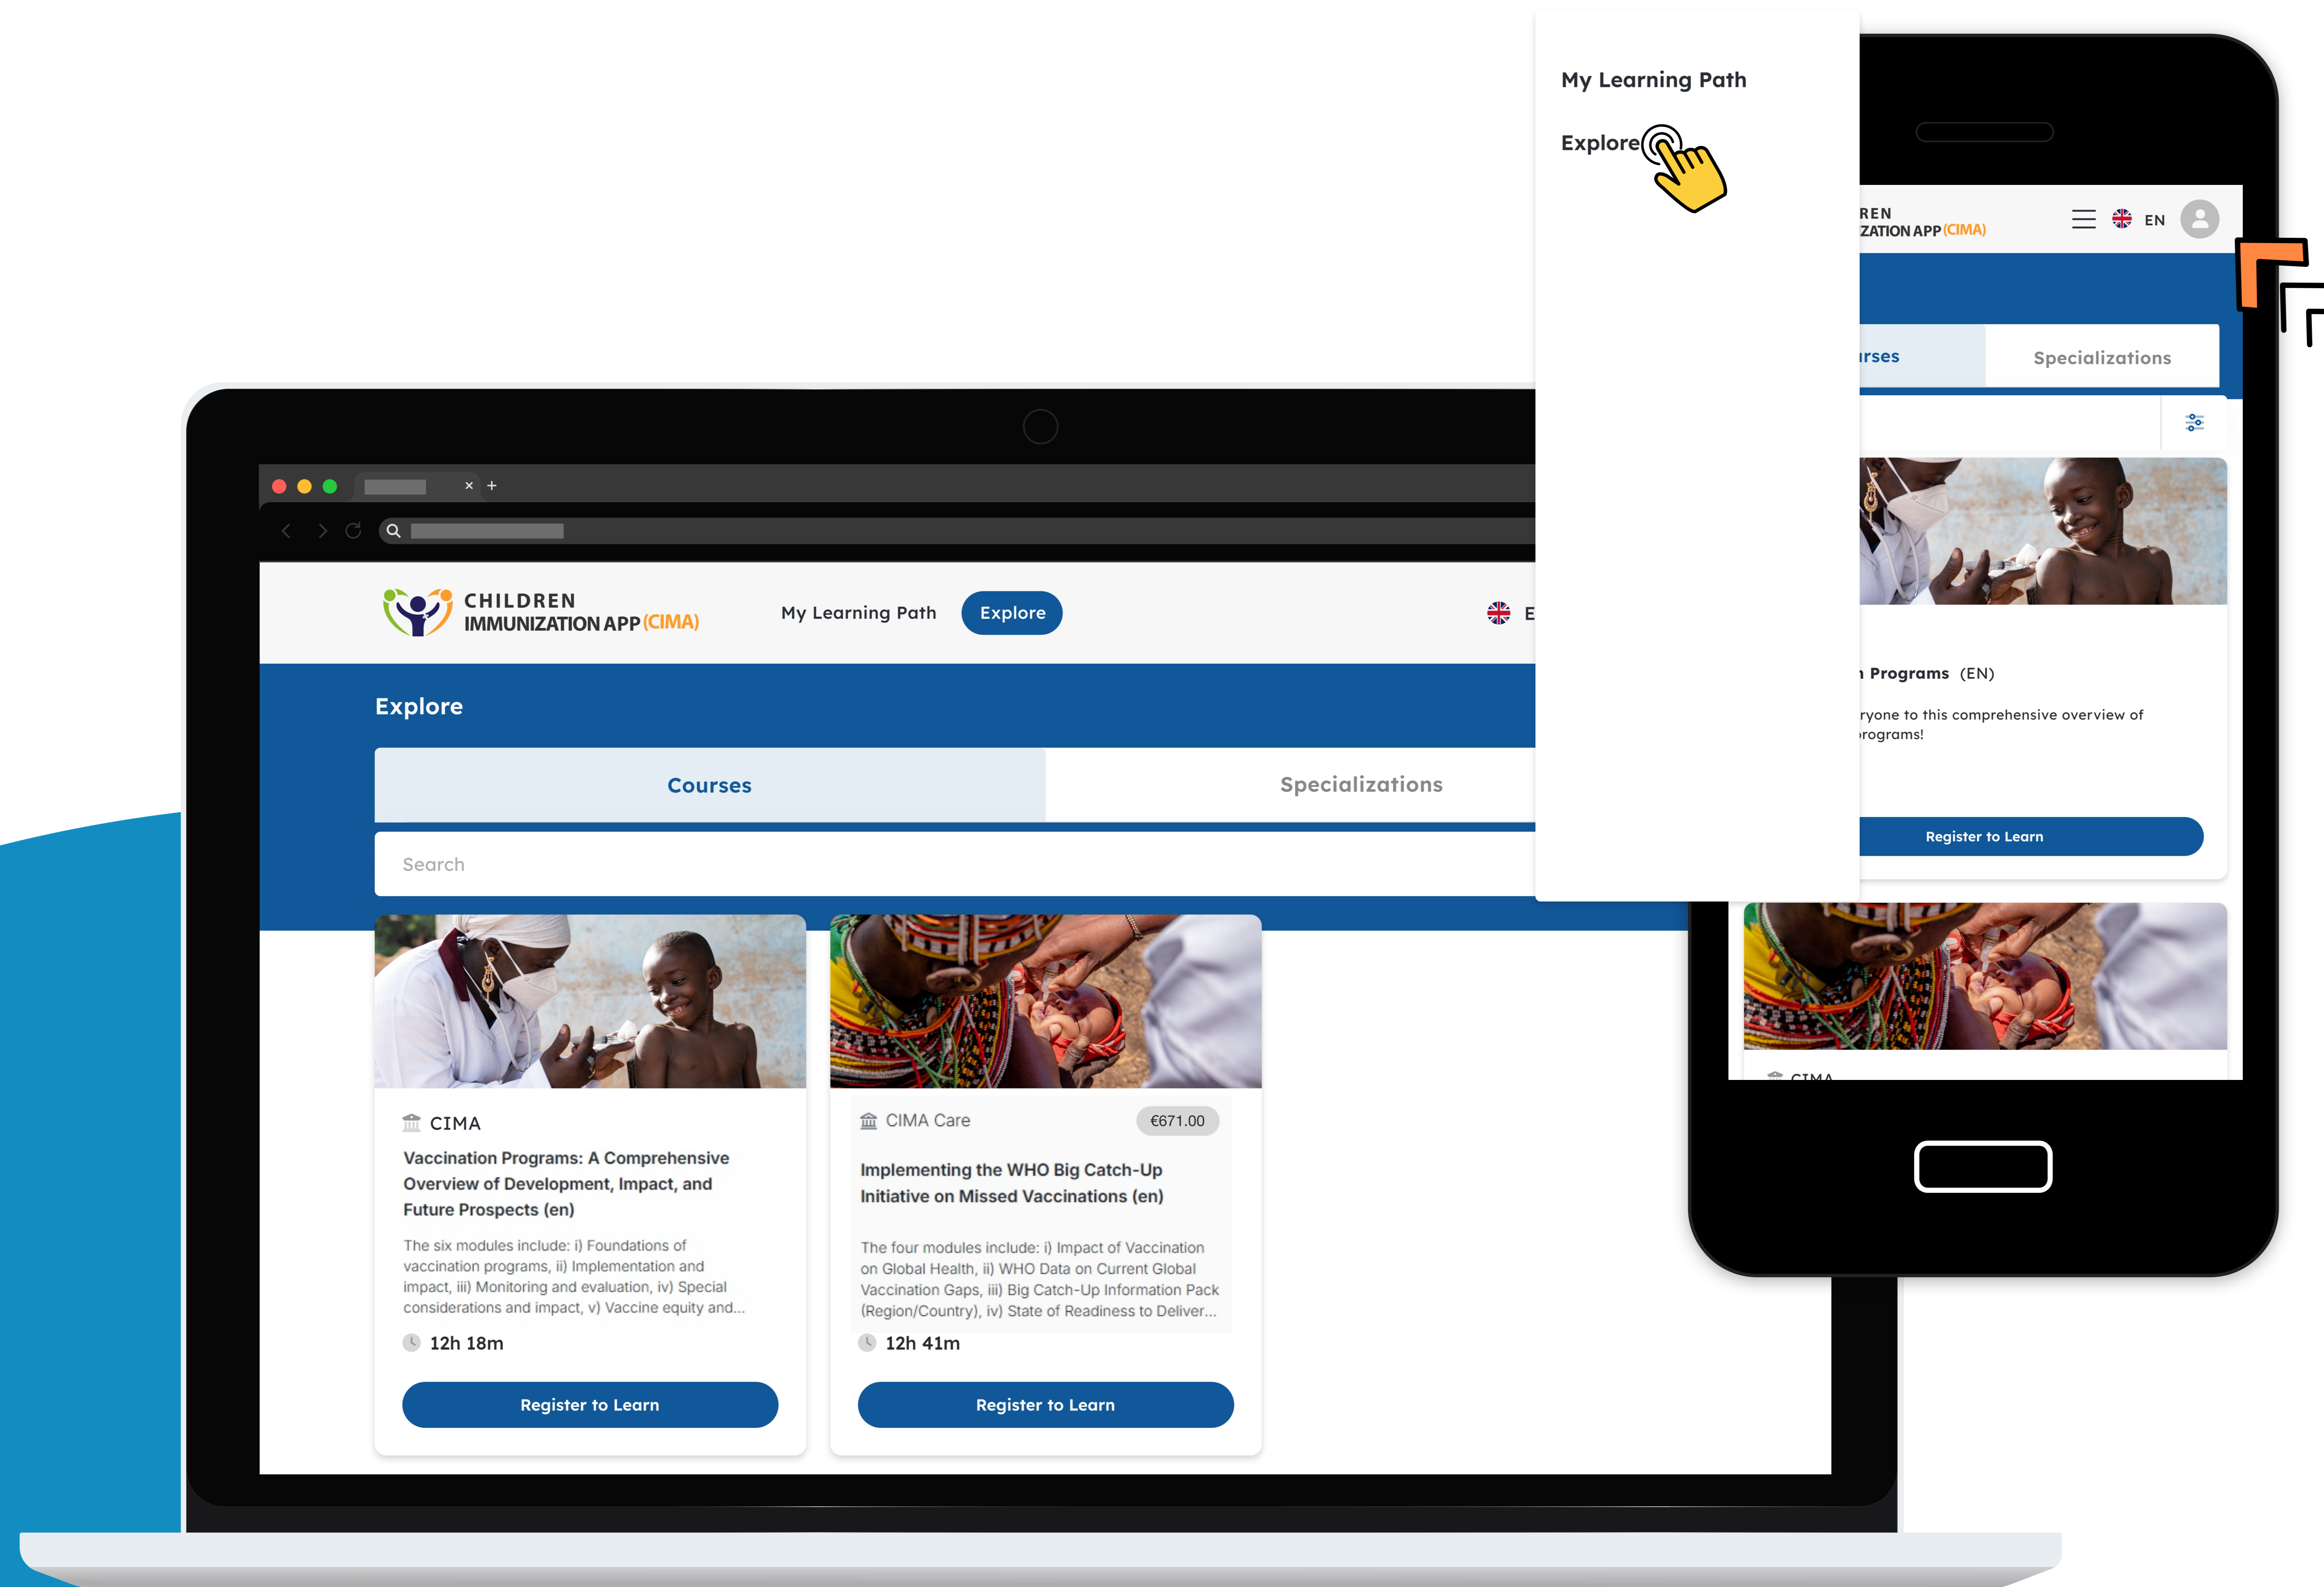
My Learning Path

Explore

REN
ZATION APP (CIMA)

EN

rses

Specializations

Programs (EN)

ryone to this comprehensive overview of rograms!

Register to Learn

CIMA

CHILDREN
IMMUNIZATION APP (CIMA)

My Learning Path

Explore

E

Explore

Courses

Specializations

Search

CIMA

Vaccination Programs: A Comprehensive Overview of Development, Impact, and Future Prospects (en)

The six modules include: i) Foundations of vaccination programs, ii) Implementation and impact, iii) Monitoring and evaluation, iv) Special considerations and impact, v) Vaccine equity and...

12h 18m

Register to Learn

CIMA Care

€671.00

Implementing the WHO Big Catch-Up Initiative on Missed Vaccinations (en)

The four modules include: i) Impact of Vaccination on Global Health, ii) WHO Data on Current Global Vaccination Gaps, iii) Big Catch-Up Information Pack (Region/Country), iv) State of Readiness to Deliver...

12h 41m

Register to Learn